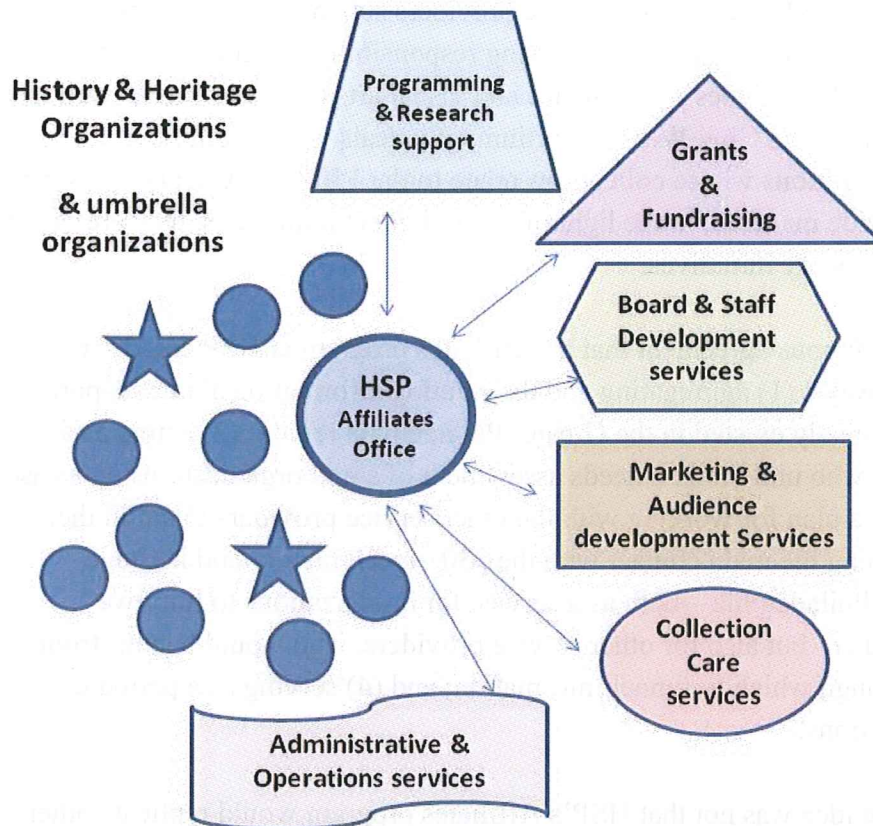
History & Heritage Organizations

& umbrella organizations

Programming & Research support

Grants & Fundraising

Board & Staff Development services

HSP Affiliates Office

Marketing & Audience development Services

Collection Care services

Administrative & Operations services